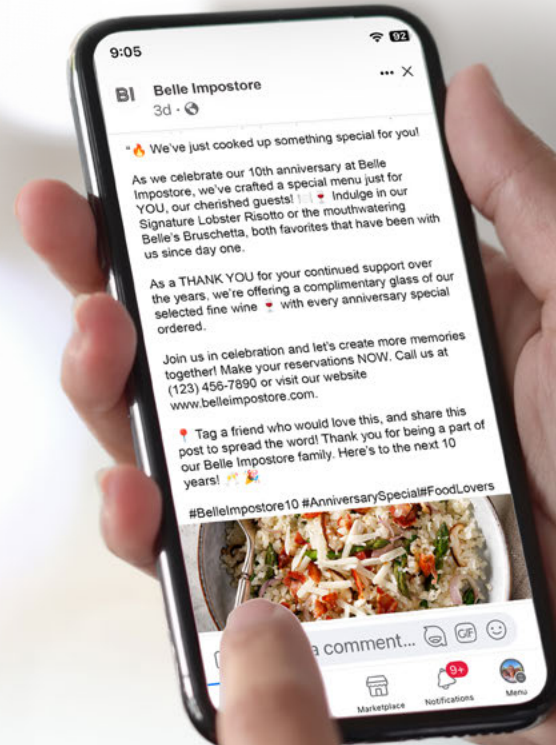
9:05

92

BI Belle Impostore
3d · 

... ×

"🔥 We've just cooked up something special for you!

As we celebrate our 10th anniversary at Belle Impostore, we've crafted a special menu just for YOU, our cherished guests! 🍽️ 🍷 Indulge in our Signature Lobster Risotto or the mouthwatering Belle's Bruschetta, both favorites that have been with us since day one.

As a THANK YOU for your continued support over the years, we're offering a complimentary glass of our selected fine wine 🍷 with every anniversary special ordered.

Join us in celebration and let's create more memories together! Make your reservations NOW. Call us at (123) 456-7890 or visit our website www.belleimpostore.com.

📍 Tag a friend who would love this, and share this post to spread the word! Thank you for being a part of our Belle Impostore family. Here's to the next 10 years! 🥂 🎉

#BelleImpostore10 #AnniversarySpecial#FoodLovers

a comment...

GIF

Marketplace

9+

Notifications

Menu